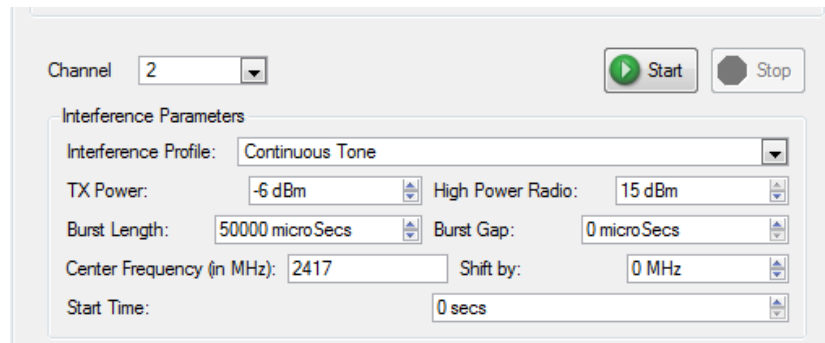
Channel 2

Start

Stop

Interference Parameters

Interference Profile: Continuous Tone

TX Power: -6 dBm

High Power Radio: 15 dBm

Burst Length: 50000 microSecs

Burst Gap: 0 microSecs

Center Frequency (in MHz): 2417

Shift by: 0 MHz

Start Time: 0 secs